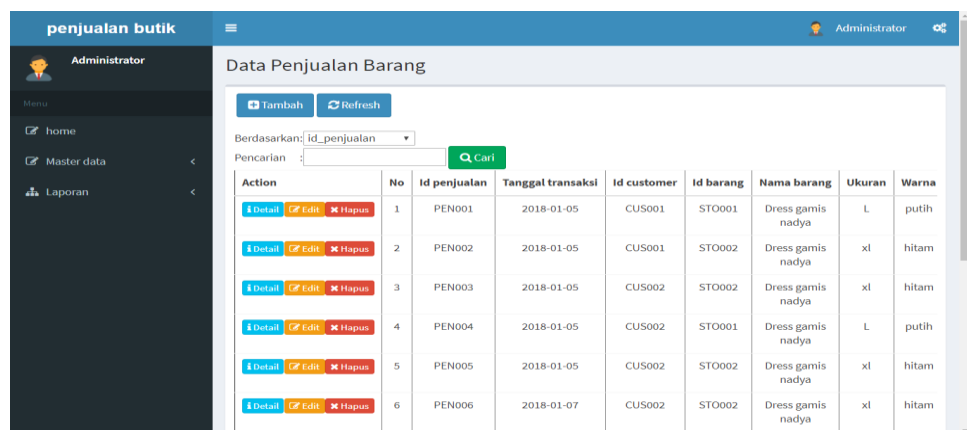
penjualan butik

Administrator

Menu

home

Master data

Laporan

Administrator

Data Penjualan Barang

Tambah Refresh

Berdasarkan: id_penjualan

Pencarian :

Cari

| Action | No | Id penjualan | Tanggal transaksi | Id customer | Id barang | Nama barang | Ukuran | Warna |
|---|---|---|---|---|---|---|---|---|
| Detail Edit Hapus | 1 | PEN001 | 2018-01-05 | CUS001 | STO001 | Dress gamis nadya | L | putih |
| Detail Edit Hapus | 2 | PEN002 | 2018-01-05 | CUS001 | STO002 | Dress gamis nadya | xl | hitam |
| Detail Edit Hapus | 3 | PEN003 | 2018-01-05 | CUS002 | STO002 | Dress gamis nadya | xl | hitam |
| Detail Edit Hapus | 4 | PEN004 | 2018-01-05 | CUS002 | STO001 | Dress gamis nadya | L | putih |
| Detail Edit Hapus | 5 | PEN005 | 2018-01-05 | CUS002 | STO002 | Dress gamis nadya | xl | hitam |
| Detail Edit Hapus | 6 | PEN006 | 2018-01-07 | CUS002 | STO002 | Dress gamis nadya | xl | hitam |